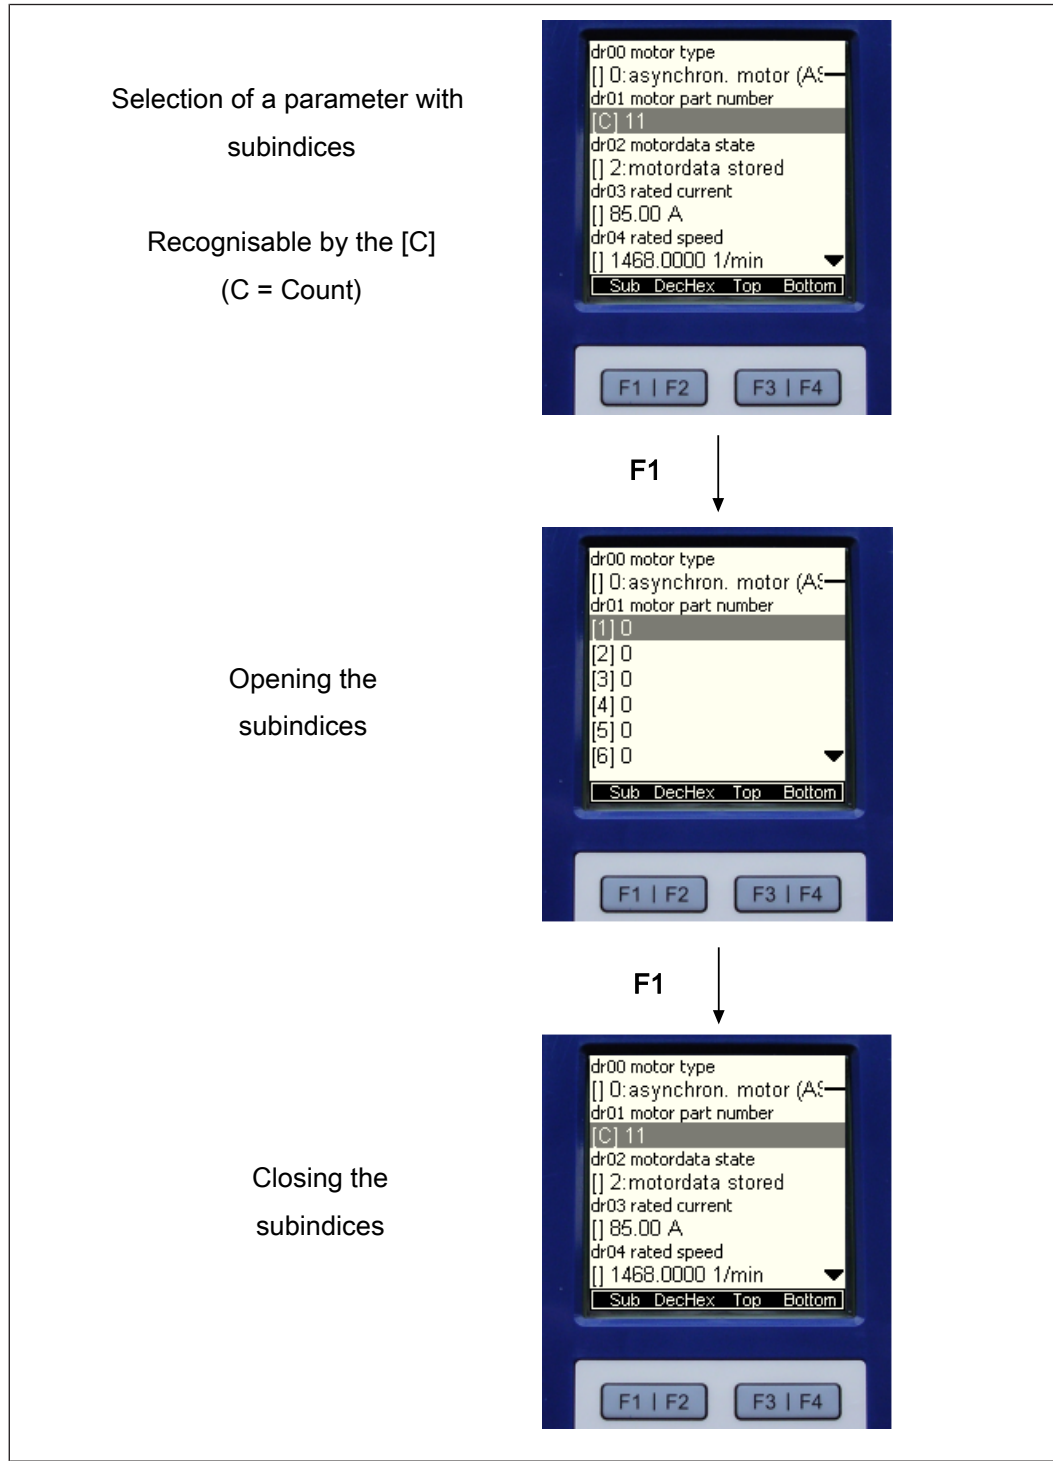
Selection of a parameter with subindices

Recognisable by the [C] (C = Count)

dr00 motor type
[] 0:asynchron. motor (A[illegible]
dr01 motor part number
[C] 11
dr02 motordata state
[] 2:motordata stored
dr03 rated current
[] 85.00 A
dr04 rated speed
[] 1468.0000 1/min
Sub DecHex Top Bottom

F1 | F2 F3 | F4

F1

Opening the subindices

dr00 motor type
[] 0:asynchron. motor (A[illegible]
dr01 motor part number
[1] 0
[2] 0
[3] 0
[4] 0
[5] 0
[6] 0
Sub DecHex Top Bottom

F1 | F2 F3 | F4

F1

Closing the subindices

dr00 motor type
[] 0:asynchron. motor (A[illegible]
dr01 motor part number
[C] 11
dr02 motordata state
[] 2:motordata stored
dr03 rated current
[] 85.00 A
dr04 rated speed
[] 1468.0000 1/min
Sub DecHex Top Bottom

F1 | F2 F3 | F4